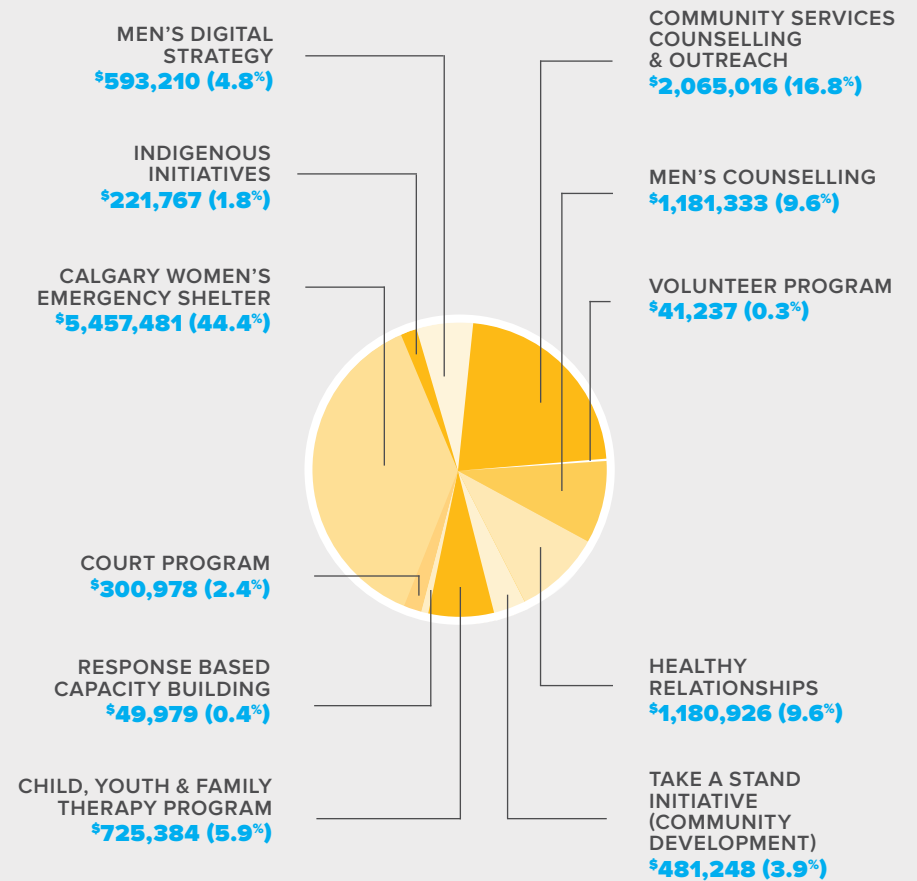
MEN'S DIGITAL STRATEGY
$^{\$}$593,210 (4.8$^{\%}$)

INDIGENOUS INITIATIVES
$^{\$}$221,767 (1.8$^{\%}$)

CALGARY WOMEN'S EMERGENCY SHELTER
$^{\$}$5,457,481 (44.4$^{\%}$)

COURT PROGRAM
$^{\$}$300,978 (2.4$^{\%}$)

RESPONSE BASED CAPACITY BUILDING
$^{\$}$49,979 (0.4$^{\%}$)

CHILD, YOUTH & FAMILY THERAPY PROGRAM
$^{\$}$725,384 (5.9$^{\%}$)

COMMUNITY SERVICES COUNSELLING & OUTREACH
$^{\$}$2,065,016 (16.8$^{\%}$)

MEN'S COUNSELLING
$^{\$}$1,181,333 (9.6$^{\%}$)

VOLUNTEER PROGRAM
$^{\$}$41,237 (0.3$^{\%}$)

HEALTHY RELATIONSHIPS
$^{\$}$1,180,926 (9.6$^{\%}$)

TAKE A STAND INITIATIVE (COMMUNITY DEVELOPMENT)
$^{\$}$481,248 (3.9$^{\%}$)